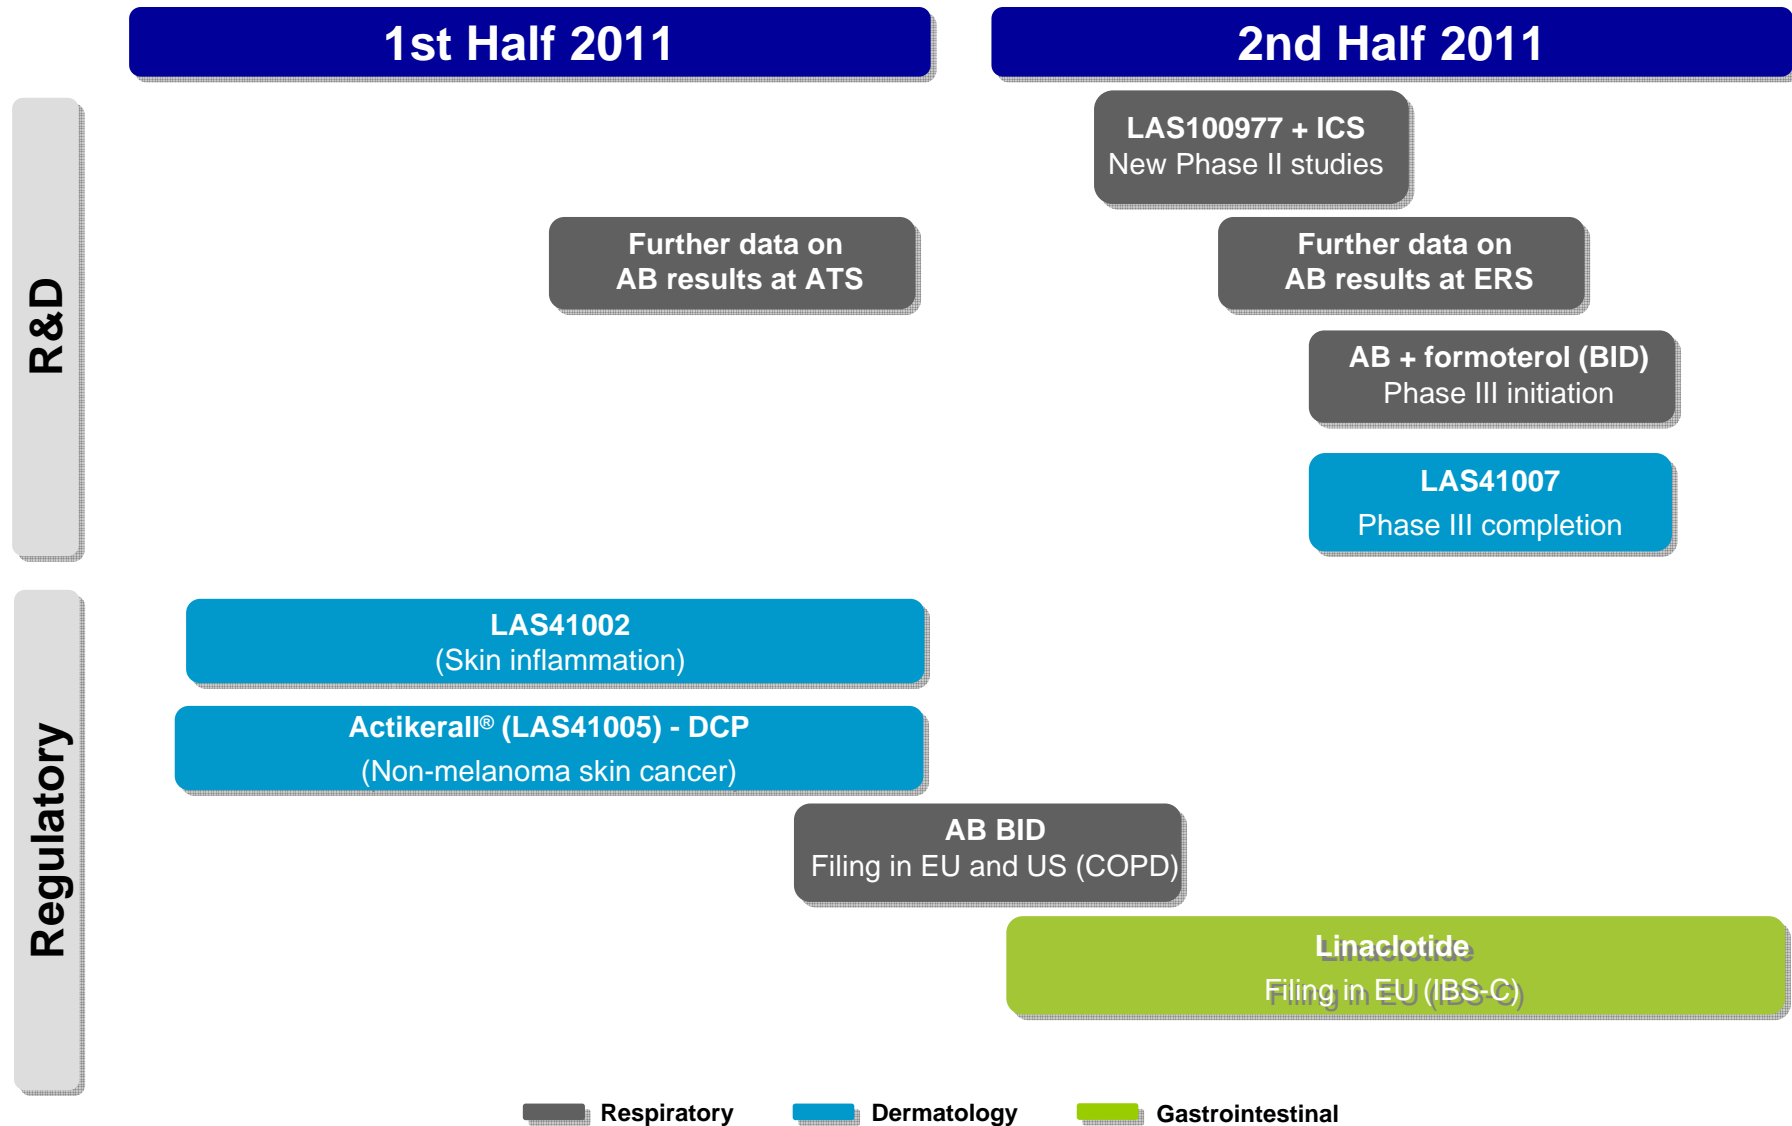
1st Half 2011

2nd Half 2011

R&D

LAS100977 + ICS
New Phase II studies

Further data on
AB results at ATS

Further data on
AB results at ERS

AB + formoterol (BID)
Phase III initiation

LAS41007
Phase III completion

Regulatory

LAS41002
(Skin inflammation)

Actikerall® (LAS41005) - DCP
(Non-melanoma skin cancer)

AB BID
Filing in EU and US (COPD)

Linaclotide
Filing in EU (IBS-C)

Respiratory Dermatology Gastrointestinal